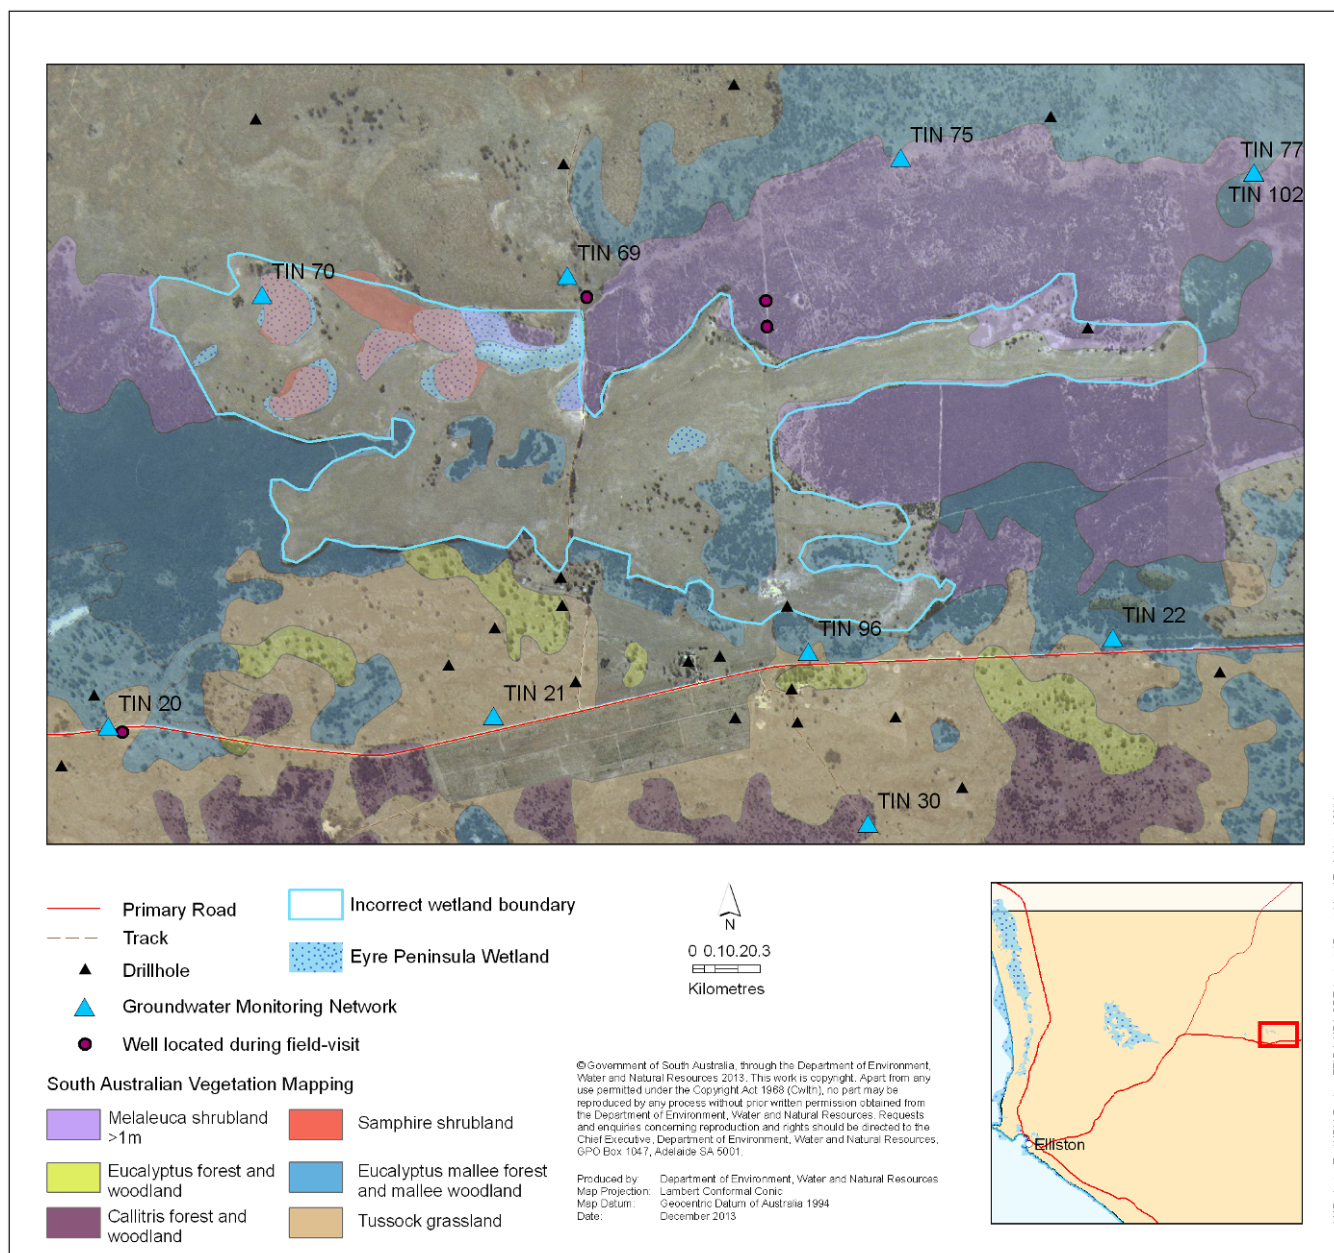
TIN 75
TIN 77
TIN 102
TIN 69
TIN 70
TIN 22
TIN 96
TIN 20
TIN 21
TIN 30

Primary Road
Track
Drillhole
Groundwater Monitoring Network
Well located during field-visit

Incorrect wetland boundary
Eyre Peninsula Wetland

N
0 0.10.20.3
Kilometres

South Australian Vegetation Mapping

| Melaleuca shrubland >1m | Samphire shrubland |
|---|---|
| Eucalyptus forest and woodland | Eucalyptus mallee forest and mallee woodland |
| Callitris forest and woodland | Tussock grassland |

©Government of South Australia, through the Department of Environment, Water and Natural Resources 2013. This work is copyright. Apart from any use permitted under the Copyright Act 1968 (Cwlth), no part may be reproduced by any process without prior written permission obtained from the Department of Environment, Water and Natural Resources. Requests and enquiries concerning reproduction and rights should be directed to the Chief Executive, Department of Environment, Water and Natural Resources, GPO Box 1047, Adelaide SA 5001.

Produced by: Department of Environment, Water and Natural Resources
Map Projection: Lambert Conformal Conic
Map Datum: Geocentric Datum of Australia 1994
Date: December 2013

Elliston